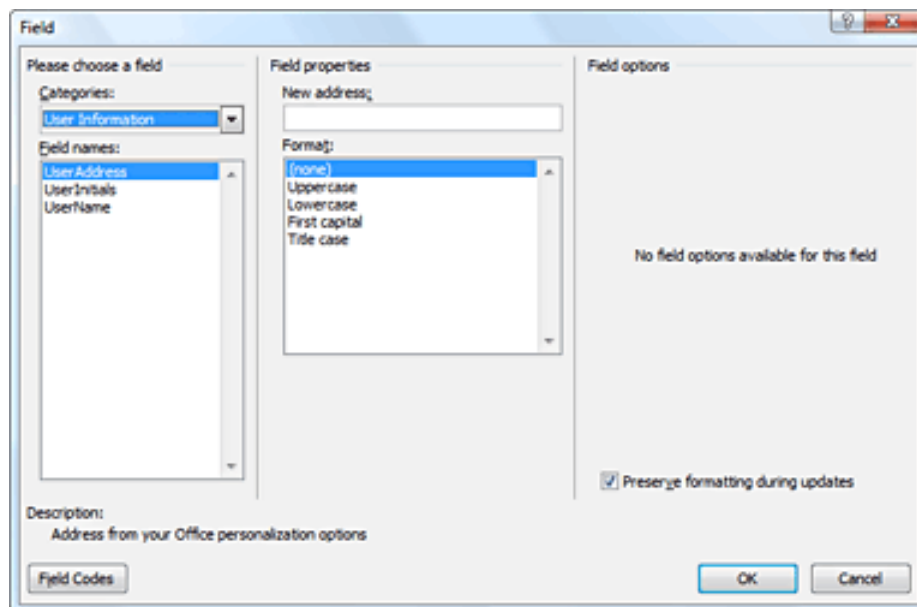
Field

?

Please choose a field

Categories:

User Information

Field names:

UserAddress
UserInitials
UserName

Field properties

New address:

Format:

(none)
Uppercase
Lowercase
First capital
Title case

Field options

No field options available for this field

Preserve formatting during updates

Description:

Address from your Office personalization options

Field Codes

OK

Cancel